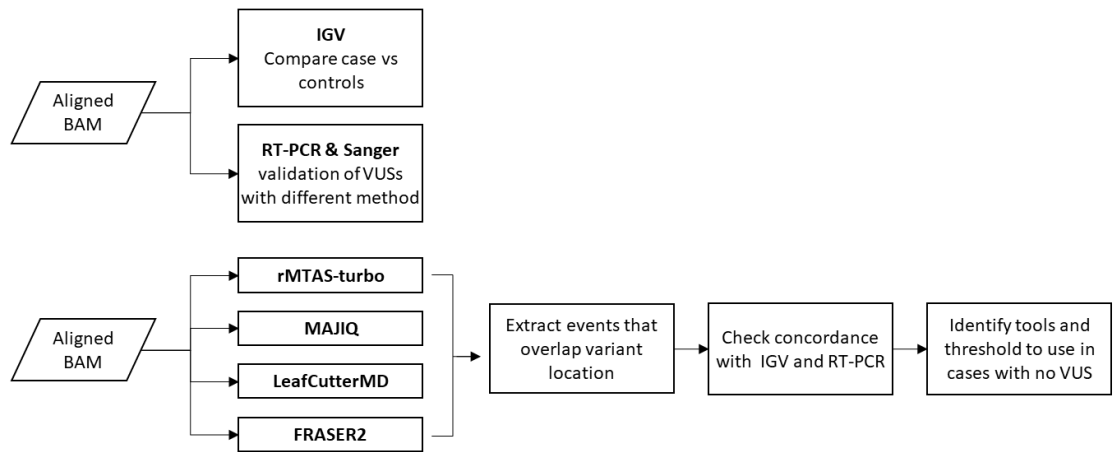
Aligned BAM

IGV
Compare case vs controls

RT-PCR & Sanger
validation of VUSs with different method

Aligned BAM

rMTAS-turbo

MAJIQ

LeafCutterMD

FRASER2

Extract events that overlap variant location

Check concordance with IGV and RT-PCR

Identify tools and threshold to use in cases with no VUS